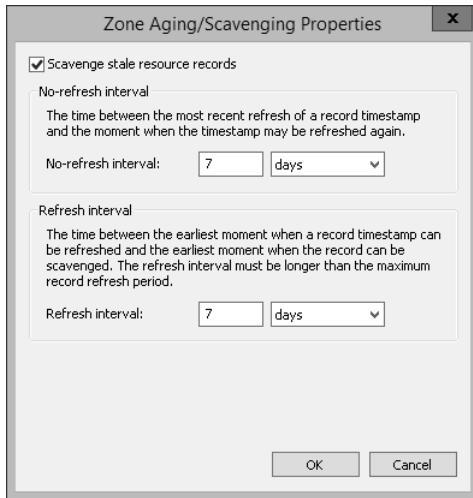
Zone Aging/Scavenging Properties

x

Scavenge stale resource records

No-refresh interval

The time between the most recent refresh of a record timestamp and the moment when the timestamp may be refreshed again.

No-refresh interval: 7 days

Refresh interval

The time between the earliest moment when a record timestamp can be refreshed and the earliest moment when the record can be scavenged. The refresh interval must be longer than the maximum record refresh period.

Refresh interval: 7 days

OK Cancel